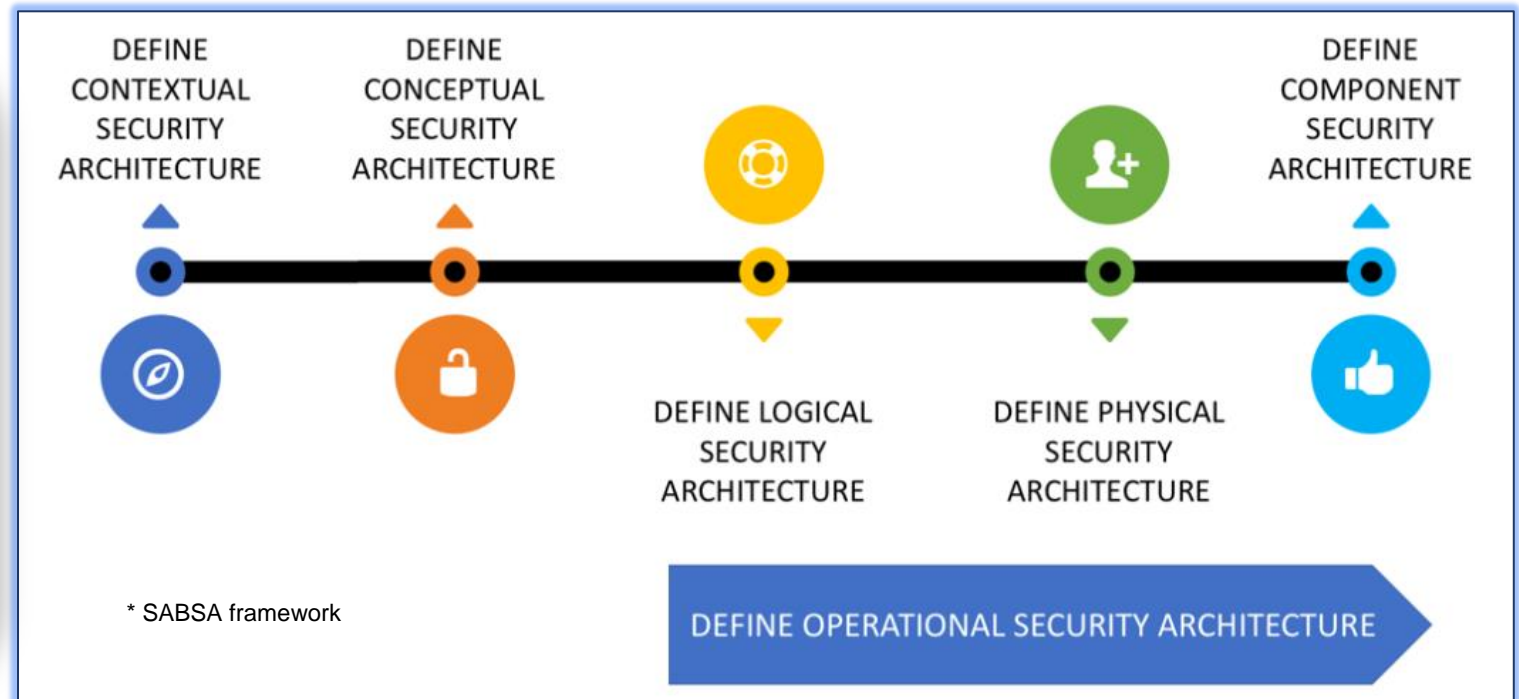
DEFINE CONTEXTUAL SECURITY ARCHITECTURE

DEFINE CONCEPTUAL SECURITY ARCHITECTURE

DEFINE COMPONENT SECURITY ARCHITECTURE

DEFINE LOGICAL SECURITY ARCHITECTURE

DEFINE PHYSICAL SECURITY ARCHITECTURE

* SABSA framework

DEFINE OPERATIONAL SECURITY ARCHITECTURE